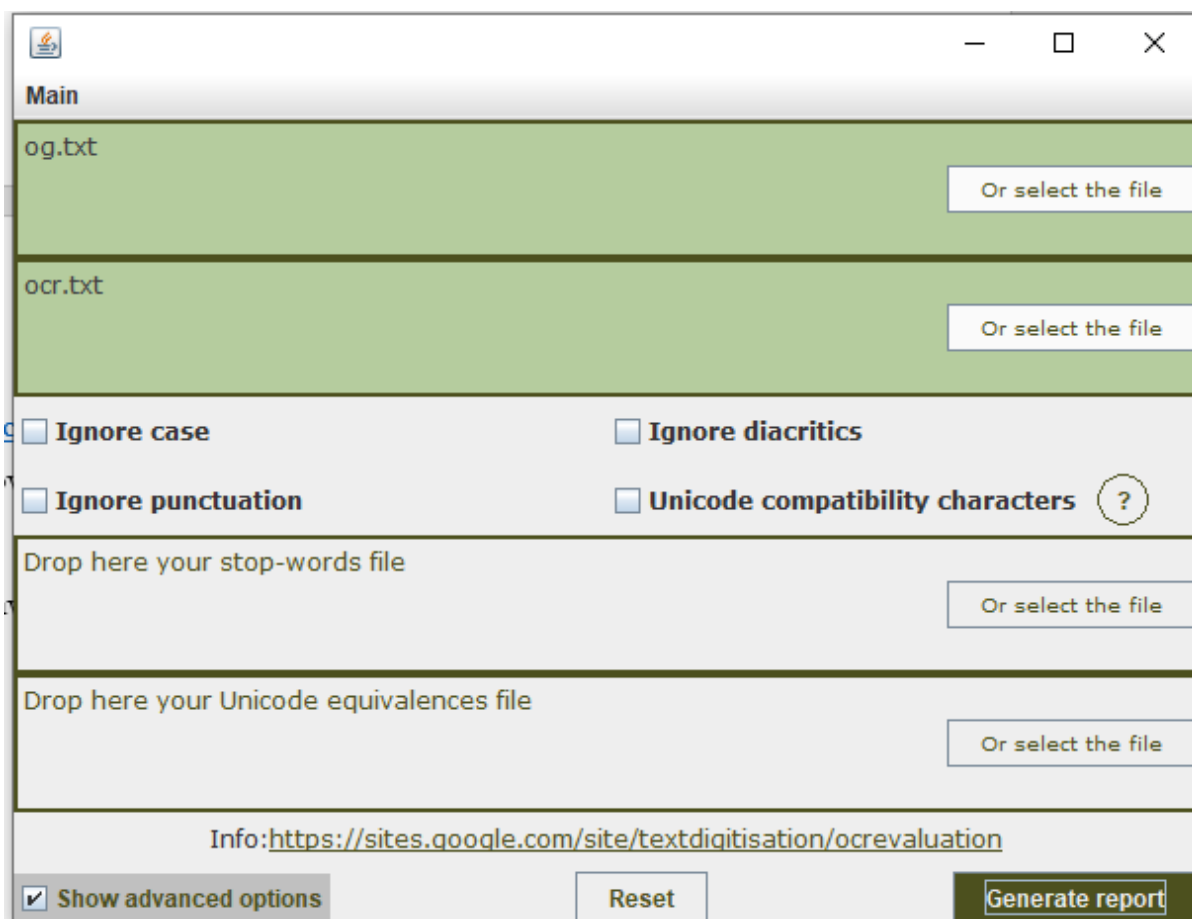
Main

og.txt

Or select the file

ocr.txt

Or select the file

Ignore case

Ignore diacritics

Ignore punctuation

Unicode compatibility characters

?

Drop here your stop-words file

Or select the file

Drop here your Unicode equivalences file

Or select the file

Info:https://sites.google.com/site/textdigitisation/ocrevaluation

Show advanced options

Reset

Generate report